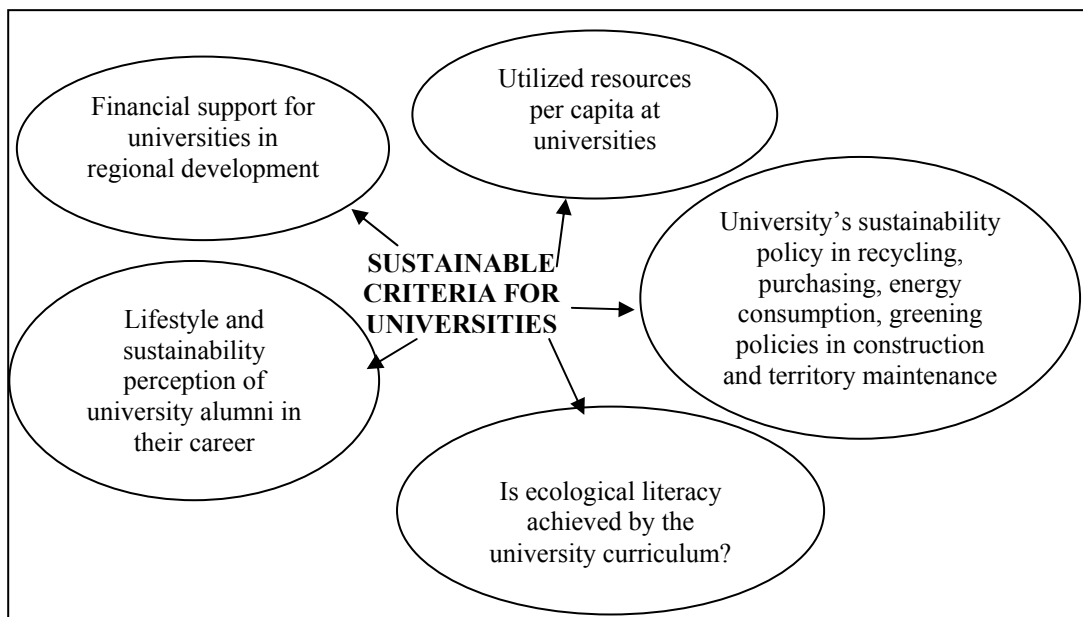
Financial support for universities in regional development

Utilized resources per capita at universities

SUSTAINABLE CRITERIA FOR UNIVERSITIES

University's sustainability policy in recycling, purchasing, energy consumption, greening policies in construction and territory maintenance

Lifestyle and sustainability perception of university alumni in their career

Is ecological literacy achieved by the university curriculum?